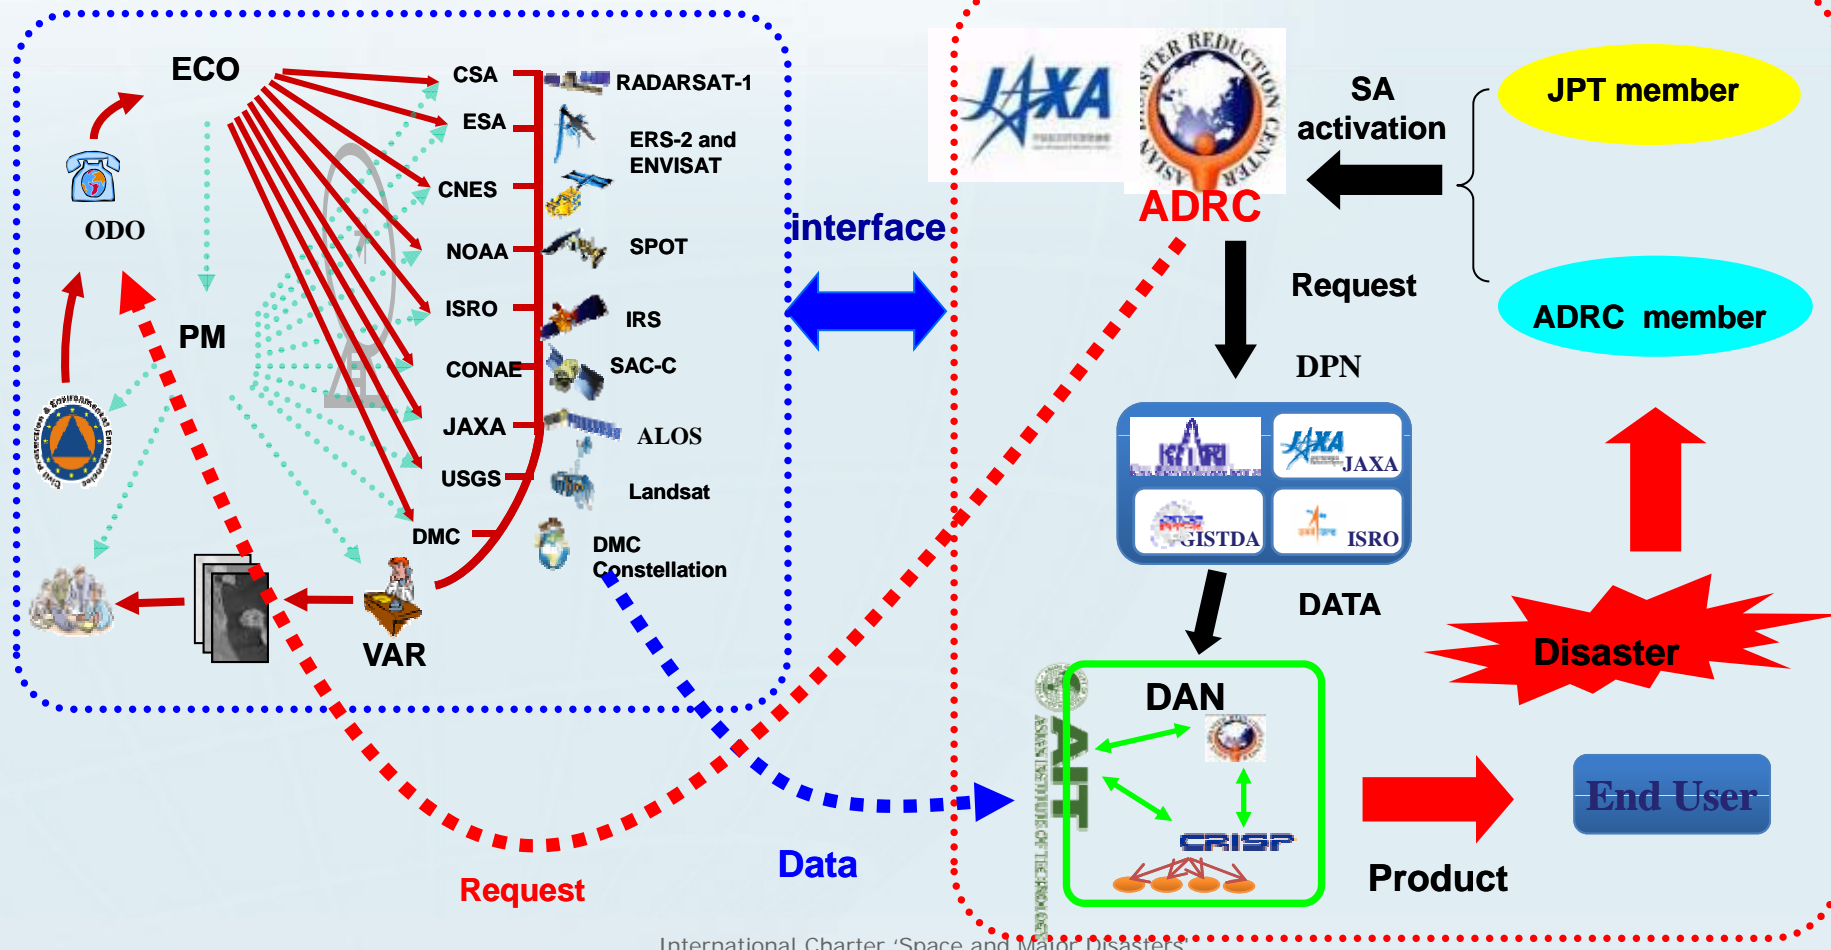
ECO

ODO

PM

CSA
ESA
CNES
NOAA
ISRO
CONAE
JAXA
USGS
DMC

RADARSAT-1
ERS-2 and ENVISAT
SPOT
IRS
SAC-C
ALOS
Landsat
DMC Constellation

VAR

interface

JAXA

ADRC

SA activation

JPT member

ADRC member

Request

DPN

KARI
JAXA
GISTDA
ISRO

DATA

DAN

CRISP

AIT

Disaster

End User

Product

Data

Request

International Charter 'Space and Major Disasters'